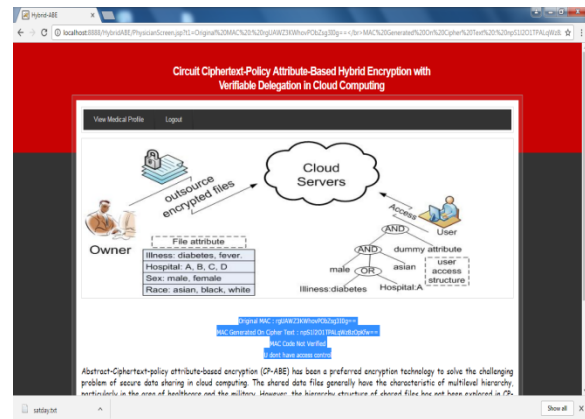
Hybrid-ABE

localhost:8888/HybridABE/PhysicianScreen.jsp?t1=Original%20MAC%20:%20rgUAWZ3KWhoxPObZsg3I0g==</br>MAC%20Generated%20On%20Cipher%20Text%20:%20npS1I2O1TFALqWzB

Circuit Ciphertext-Policy Attribute-Based Hybrid Encryption with Verifiable Delegation in Cloud Computing

View Medical Profile Logout

Cloud Servers

outsource encrypted files

Access

Owner

File attribute

Illness: diabetes, fever.

Hospital: A, B, C, D

Sex: male, female

Race: asian, black, white

AND

AND

dummy attribute

User

male

OR

asian

user access structure

Illness:diabetes

Hospital:A

Original MAC : rgUAWZ3KWhoxPObZsg3I0g==

MAC Generated On Cipher Text : npS1I2O1TFALqWzBzOpk0w==

MAC Code Not Verified

U dont have access control

Abstract-Ciphertext-policy attribute-based encryption (CP-ABE) has been a preferred encryption technology to solve the challenging problem of secure data sharing in cloud computing. The shared data files generally have the characteristic of multilevel hierarchy, particularly in the area of healthcare and the military. However, the hierarchy structure of shared files has not been explored in CP-

satday.txt

Show all